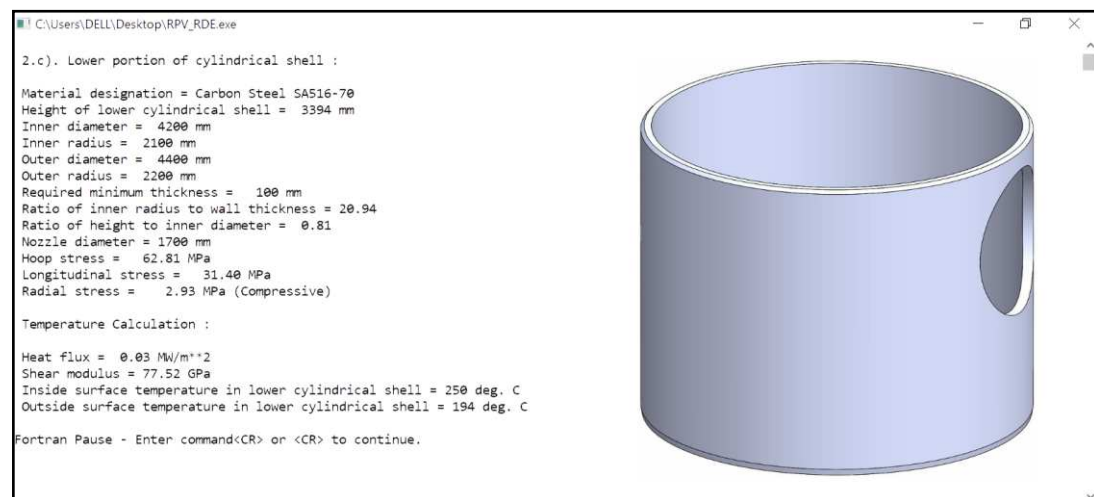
C:\Users\DELL\Desktop\RPV_RDE.exe

2.c). Lower portion of cylindrical shell :

Material designation = Carbon Steel SA516-70
Height of lower cylindrical shell = 3394 mm
Inner diameter = 4200 mm
Inner radius = 2100 mm
Outer diameter = 4400 mm
Outer radius = 2200 mm
Required minimum thickness = 100 mm
Ratio of inner radius to wall thickness = 20.94
Ratio of height to inner diameter = 0.81
Nozzle diameter = 1700 mm
Hoop stress = 62.81 MPa
Longitudinal stress = 31.40 MPa
Radial stress = 2.93 MPa (Compressive)

Temperature Calculation :

Heat flux = 0.03 MW/m**2
Shear modulus = 77.52 GPa
Inside surface temperature in lower cylindrical shell = 250 deg. C
Outside surface temperature in lower cylindrical shell = 194 deg. C

Fortran Pause - Enter command<CR> or <CR> to continue.